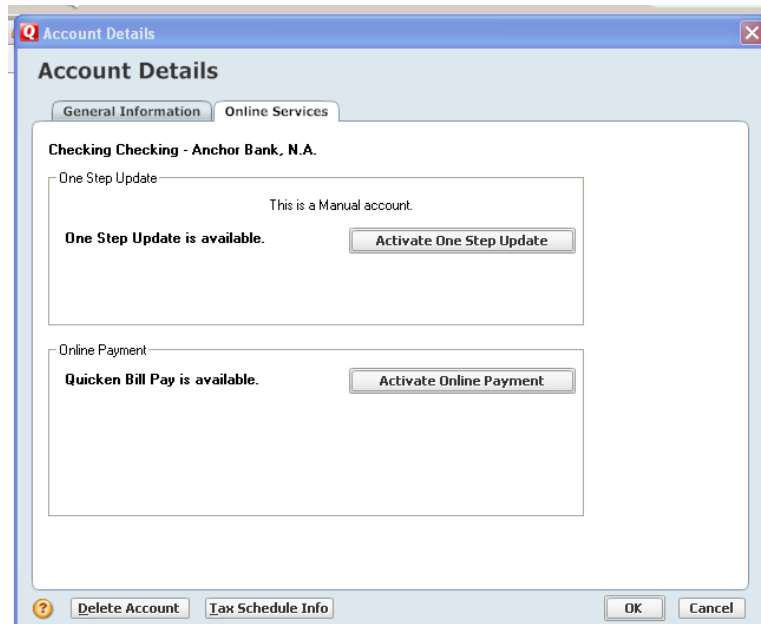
Q Account Details

Account Details

General Information

Online Services

Checking Checking - Anchor Bank, N.A.

One Step Update

This is a Manual account.

One Step Update is available.

Activate One Step Update

Online Payment

Quicken Bill Pay is available.

Activate Online Payment

?

Delete Account

Tax Schedule Info

OK

Cancel